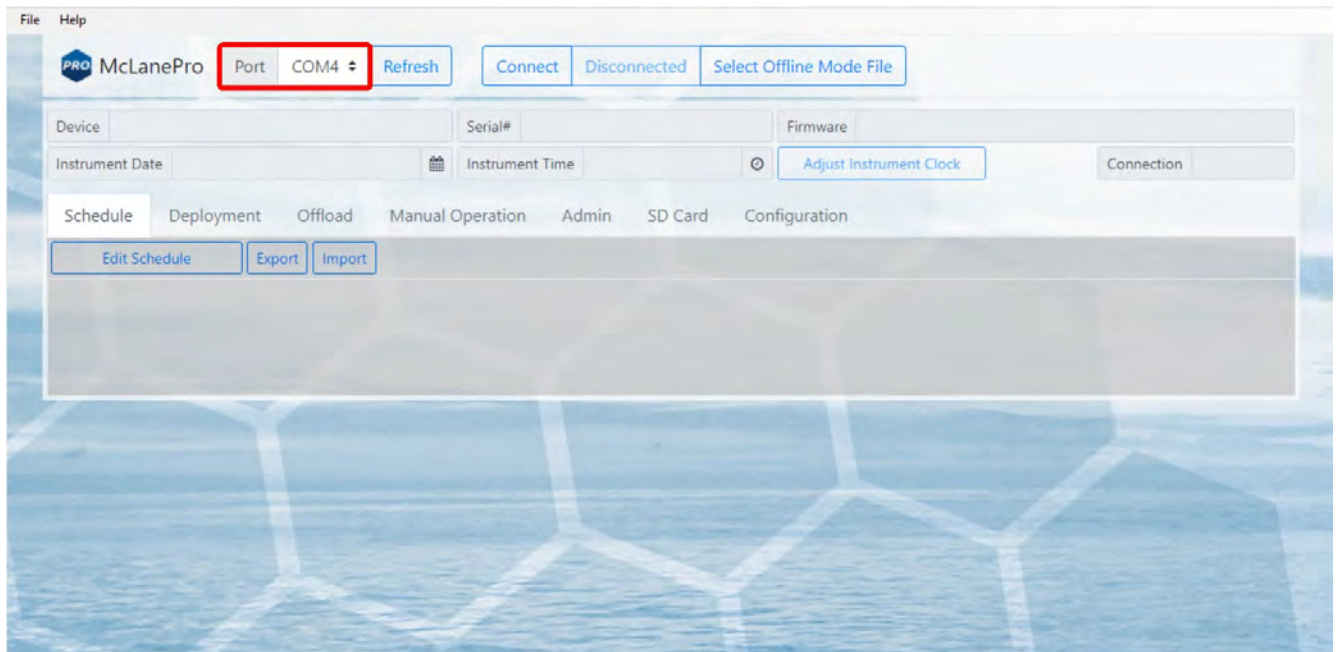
File Help

PRO McLanePro Port COM4 Refresh Connect Disconnected Select Offline Mode File

Device Serial# Firmware

Instrument Date Instrument Time Adjust Instrument Clock Connection

Schedule Deployment Offload Manual Operation Admin SD Card Configuration

Edit Schedule Export Import